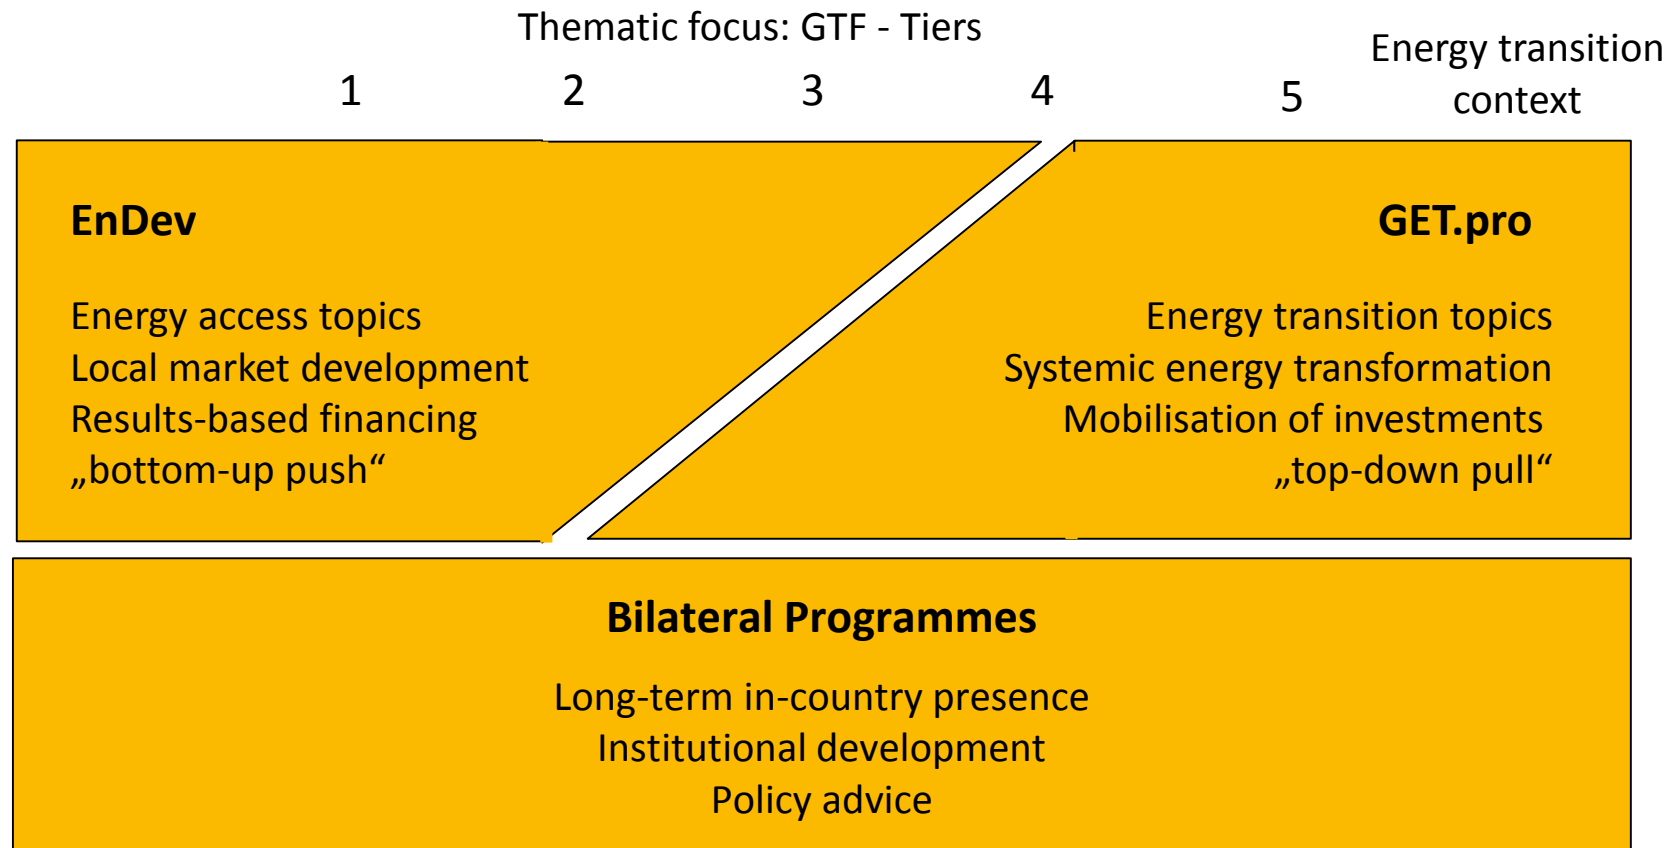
Thematic focus: GTF - Tiers

1 2 3 4 5

Energy transition context

EnDev

Energy access topics
Local market development
Results-based financing
„bottom-up push“

GET.pro

Energy transition topics
Systemic energy transformation
Mobilisation of investments
„top-down pull“

Bilateral Programmes

Long-term in-country presence
Institutional development
Policy advice